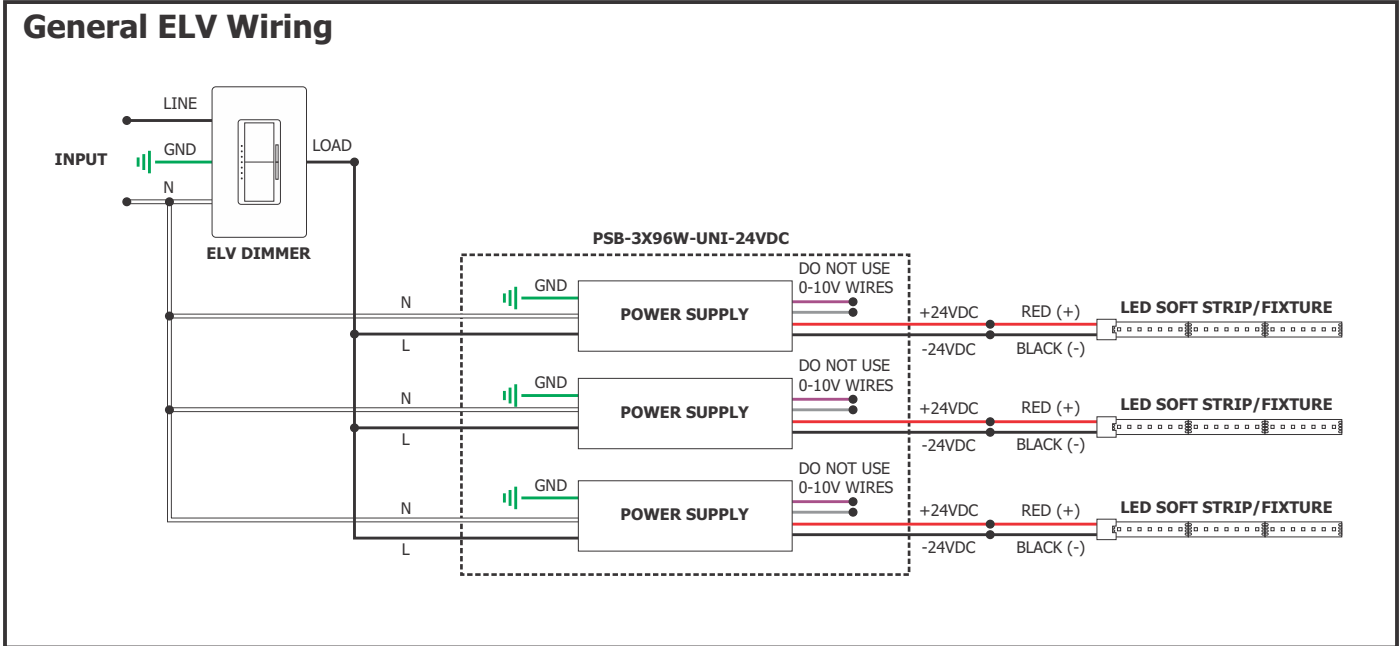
General ELV Wiring

INPUT
LINE
GND
N
LOAD
ELV DIMMER

PSB-3X96W-UNI-24VDC

GND
N
L
POWER SUPPLY
DO NOT USE
0-10V WIRES
+24VDC
-24VDC
RED (+)
BLACK (-)
LED SOFT STRIP/FIXTURE

GND
N
L
POWER SUPPLY
DO NOT USE
0-10V WIRES
+24VDC
-24VDC
RED (+)
BLACK (-)
LED SOFT STRIP/FIXTURE

GND
N
L
POWER SUPPLY
DO NOT USE
0-10V WIRES
+24VDC
-24VDC
RED (+)
BLACK (-)
LED SOFT STRIP/FIXTURE